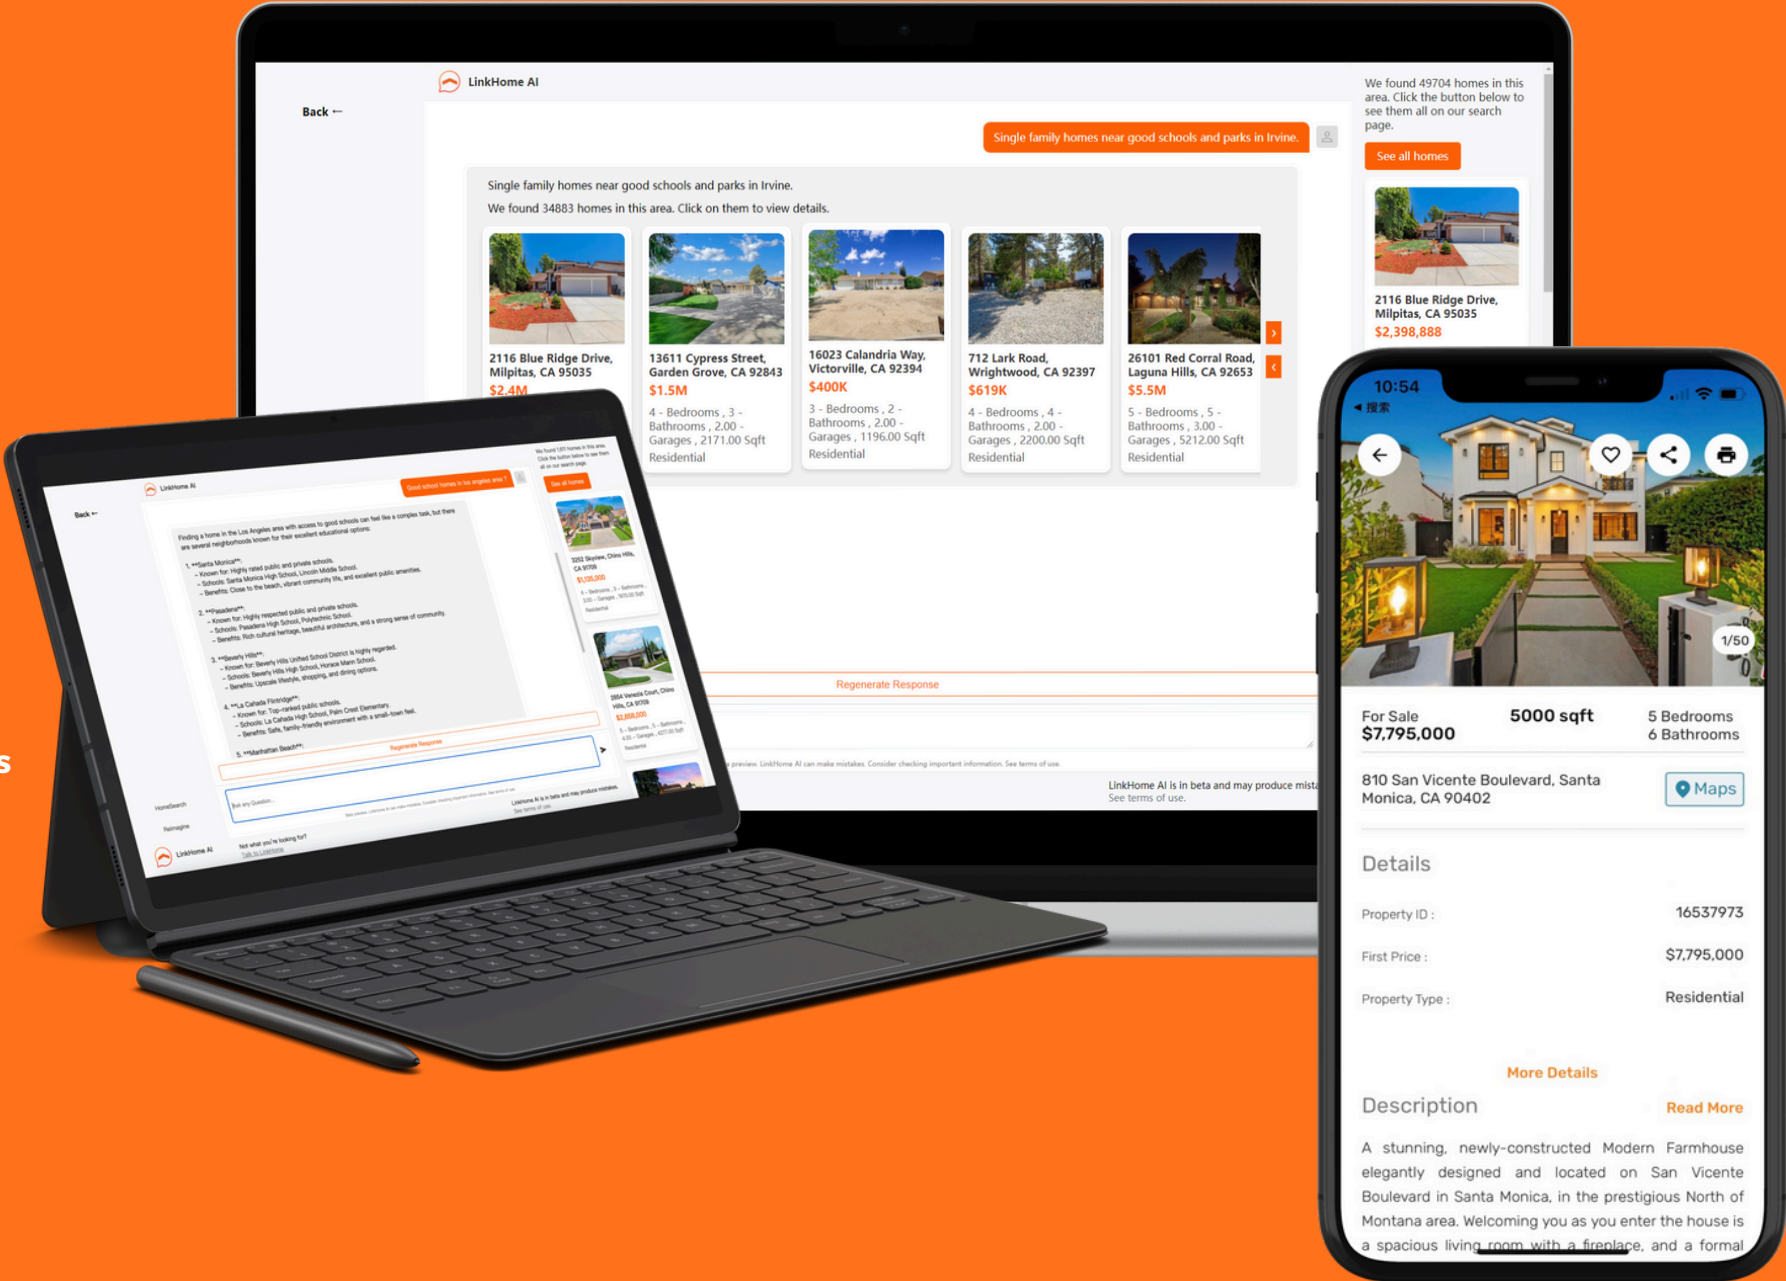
s

Back ←

LinkHome AI

Single family homes near good schools and parks in Irvine.

Single family homes near good schools and parks in Irvine.

We found 34883 homes in this area. Click on them to view details.

2116 Blue Ridge Drive, Milpitas, CA 95035
$2.4M

13611 Cypress Street, Garden Grove, CA 92843
$1.5M
4 - Bedrooms , 3 - Bathrooms , 2.00 - Garages , 2171.00 Sqft
Residential

16023 Calandria Way, Victorville, CA 92394
$400K
3 - Bedrooms , 2 - Bathrooms , 2.00 - Garages , 1196.00 Sqft
Residential

712 Lark Road, Wrightwood, CA 92397
$619K
4 - Bedrooms , 4 - Bathrooms , 2.00 - Garages , 2200.00 Sqft
Residential

26101 Red Corral Road, Laguna Hills, CA 92653
$5.5M
5 - Bedrooms , 5 - Bathrooms , 3.00 - Garages , 5212.00 Sqft
Residential

We found 49704 homes in this area. Click the button below to see them all on our search page.

See all homes

2116 Blue Ridge Drive, Milpitas, CA 95035
$2,398,888

Regenerate Response

preview. LinkHome AI can make mistakes. Consider checking important information. See terms of use.

LinkHome AI is in beta and may produce mista
See terms of use.

LinkHome AI
Back ←
Good school homes in los angeles area
See all homes
Finding a home in the Los Angeles area with access to good schools can feel like a complex task, but there are several neighborhoods known for their excellent educational options:
1. **Santa Monica**:
- Known for: Highly rated public and private schools.
- Schools: Santa Monica High School, Lincoln Middle School.
- Benefits: Close to the beach, vibrant community life, and excellent public amenities.
2. **Pasadena**:
- Known for: Highly respected public and private schools.
- Schools: Pasadena High School, Polytechnic School.
- Benefits: Rich cultural heritage, beautiful architecture, and a strong sense of community.
3. **Beverly Hills**:
- Known for: Beverly Hills Unified School District is highly regarded.
- Schools: Beverly Hills High School, Horace Mann School.
- Benefits: Upscale lifestyle, shopping, and dining options.
4. **La Canada Flintridge**:
- Known for: Top-ranked public schools.
- Schools: La Canada High School, Palm Crest Elementary.
- Benefits: Safe, family-friendly environment with a small-town feel.
5. **Manhattan Beach**:
Regenerate Response
Ask any Question...
HomeSearch
Reimagine
LinkHome AI
Not what you're looking for?

10:54
◀ 搜索

1/50

For Sale
$7,795,000
5000 sqft
5 Bedrooms
6 Bathrooms

810 San Vicente Boulevard, Santa Monica, CA 90402
Maps

Details

Property ID : 16537973
First Price : $7,795,000
Property Type : Residential

More Details

Description
Read More

A stunning, newly-constructed Modern Farmhouse elegantly designed and located on San Vicente Boulevard in Santa Monica, in the prestigious North of Montana area. Welcoming you as you enter the house is a spacious living room with a fireplace, and a formal